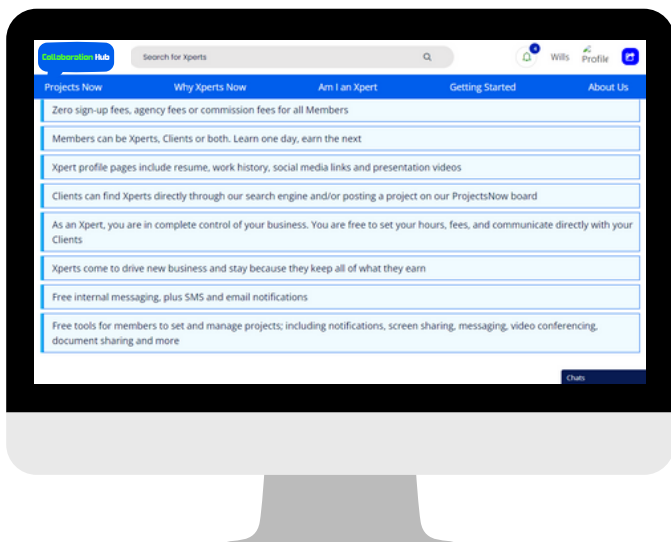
Collaboration Hub

Search for Xperts

4

Wills

Profile

Projects Now

Why Xperts Now

Am I an Xpert

Getting Started

About Us

Zero sign-up fees, agency fees or commission fees for all Members

Members can be Xperts, Clients or both. Learn one day, earn the next

Xpert profile pages include resume, work history, social media links and presentation videos

Clients can find Xperts directly through our search engine and/or posting a project on our ProjectsNow board

As an Xpert, you are in complete control of your business. You are free to set your hours, fees, and communicate directly with your Clients

Xperts come to drive new business and stay because they keep all of what they earn

Free internal messaging, plus SMS and email notifications

Free tools for members to set and manage projects; including notifications, screen sharing, messaging, video conferencing, document sharing and more

Chats